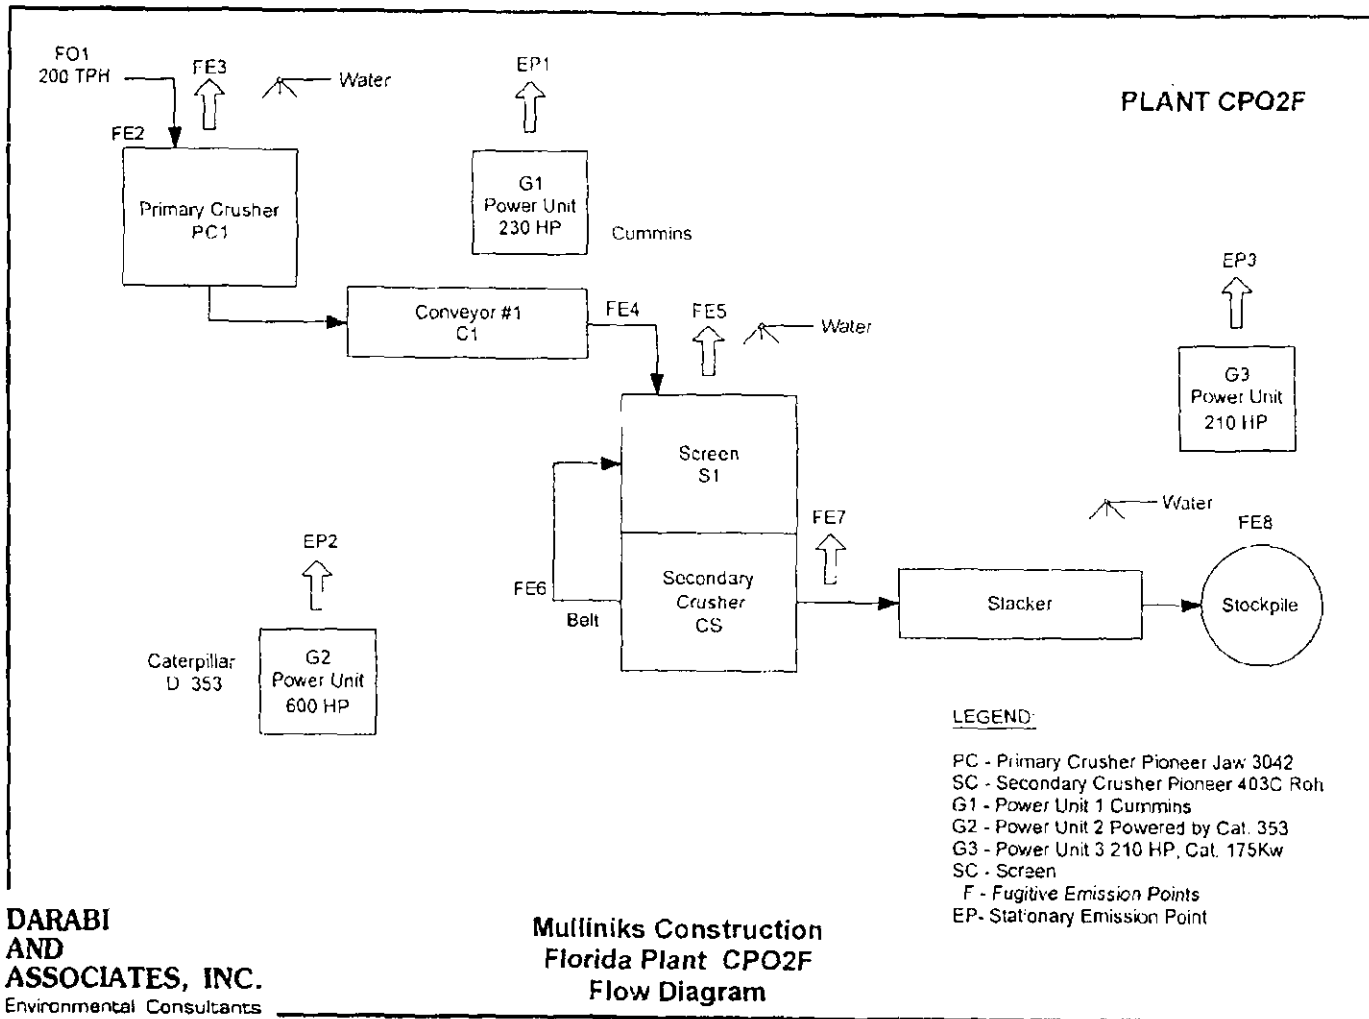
FO1
200 TPH

FE3

Water

EP1

PLANT CPO2F

FE2

Primary Crusher
PC1

G1
Power Unit
230 HP

Cummins

EP3

Conveyor #1
C1

FE4

FE5

Water

G3
Power Unit
210 HP

Screen
S1

Water

FE7

FE8

EP2

FE6

Secondary
Crusher
CS

Stacker

Stockpile

Belt

Caterpillar
D 353

G2
Power Unit
600 HP

LEGEND:

PC - Primary Crusher Pioneer Jaw 3042
SC - Secondary Crusher Pioneer 403C Roh
G1 - Power Unit 1 Cummins
G2 - Power Unit 2 Powered by Cat. 353
G3 - Power Unit 3 210 HP, Cat. 175Kw
SC - Screen
F - Fugitive Emission Points
EP- Stationary Emission Point

DARABI
AND
ASSOCIATES, INC.
Environmental Consultants

Mulliniks Construction
Florida Plant CPO2F
Flow Diagram